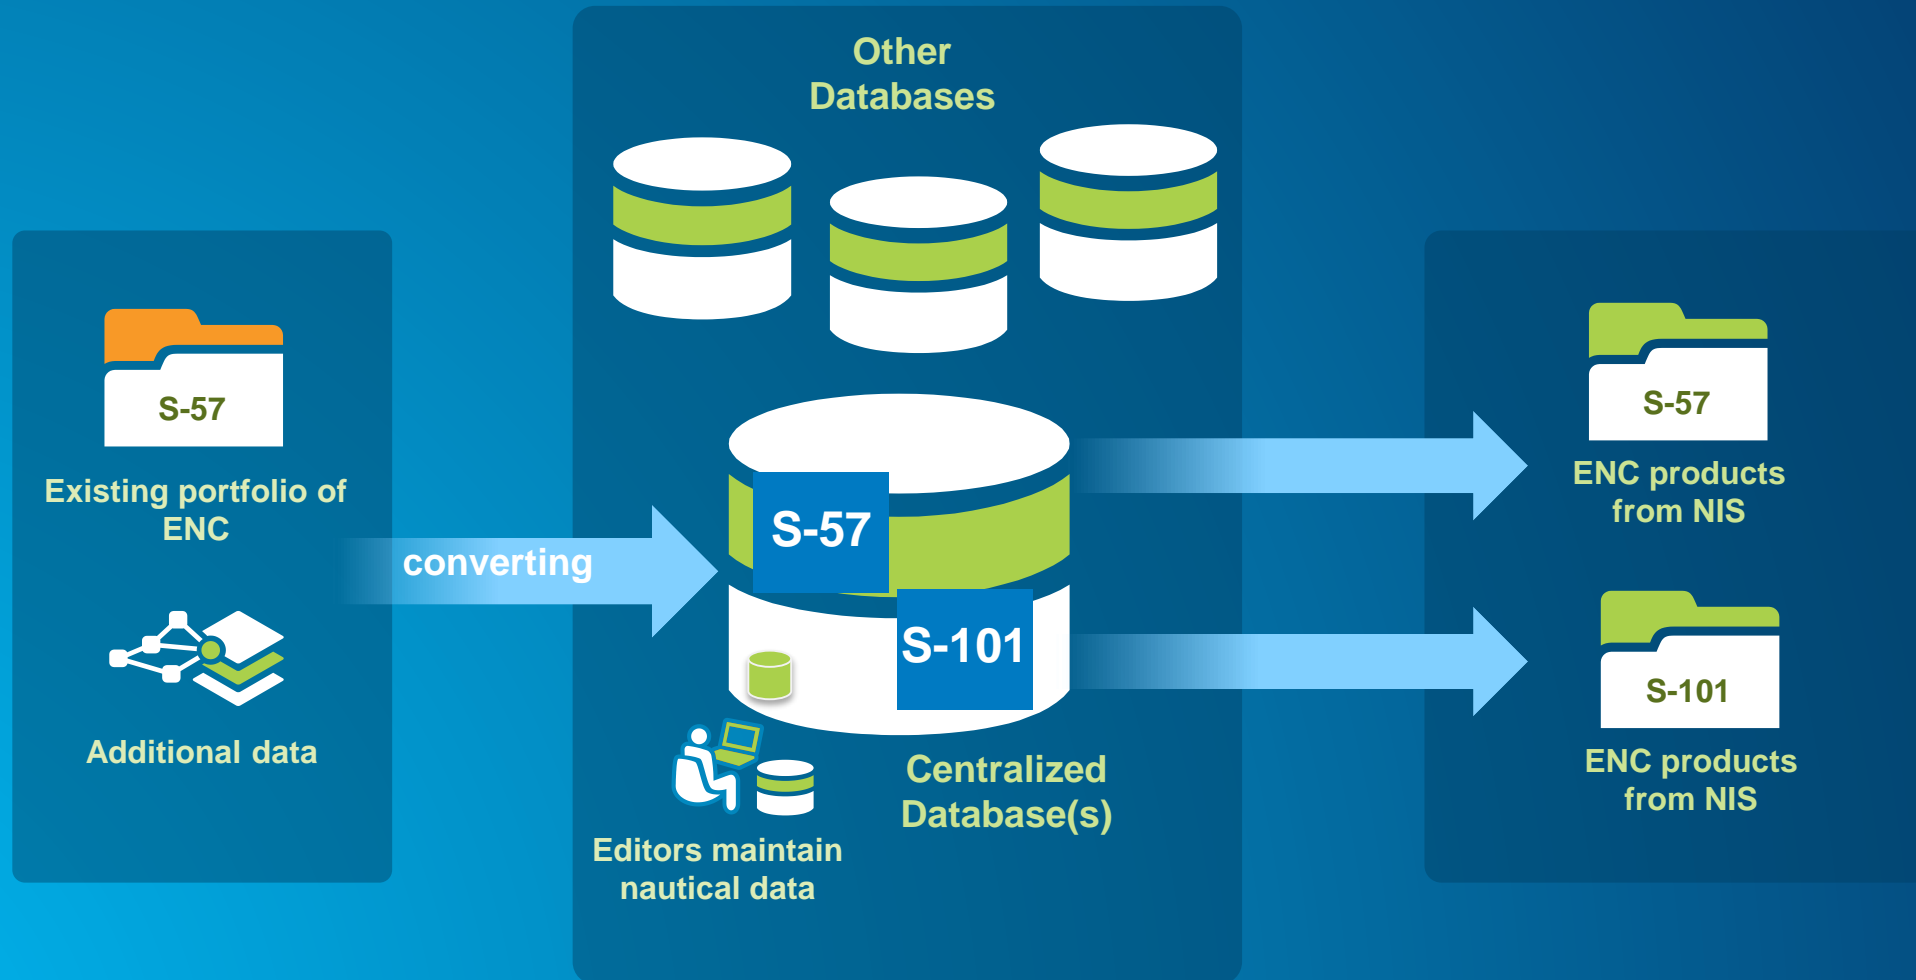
S-57

Existing portfolio of ENC

Additional data

converting

Other Databases

S-57

S-101

Editors maintain nautical data

Centralized Database(s)

S-57

ENC products from NIS

S-101

ENC products from NIS